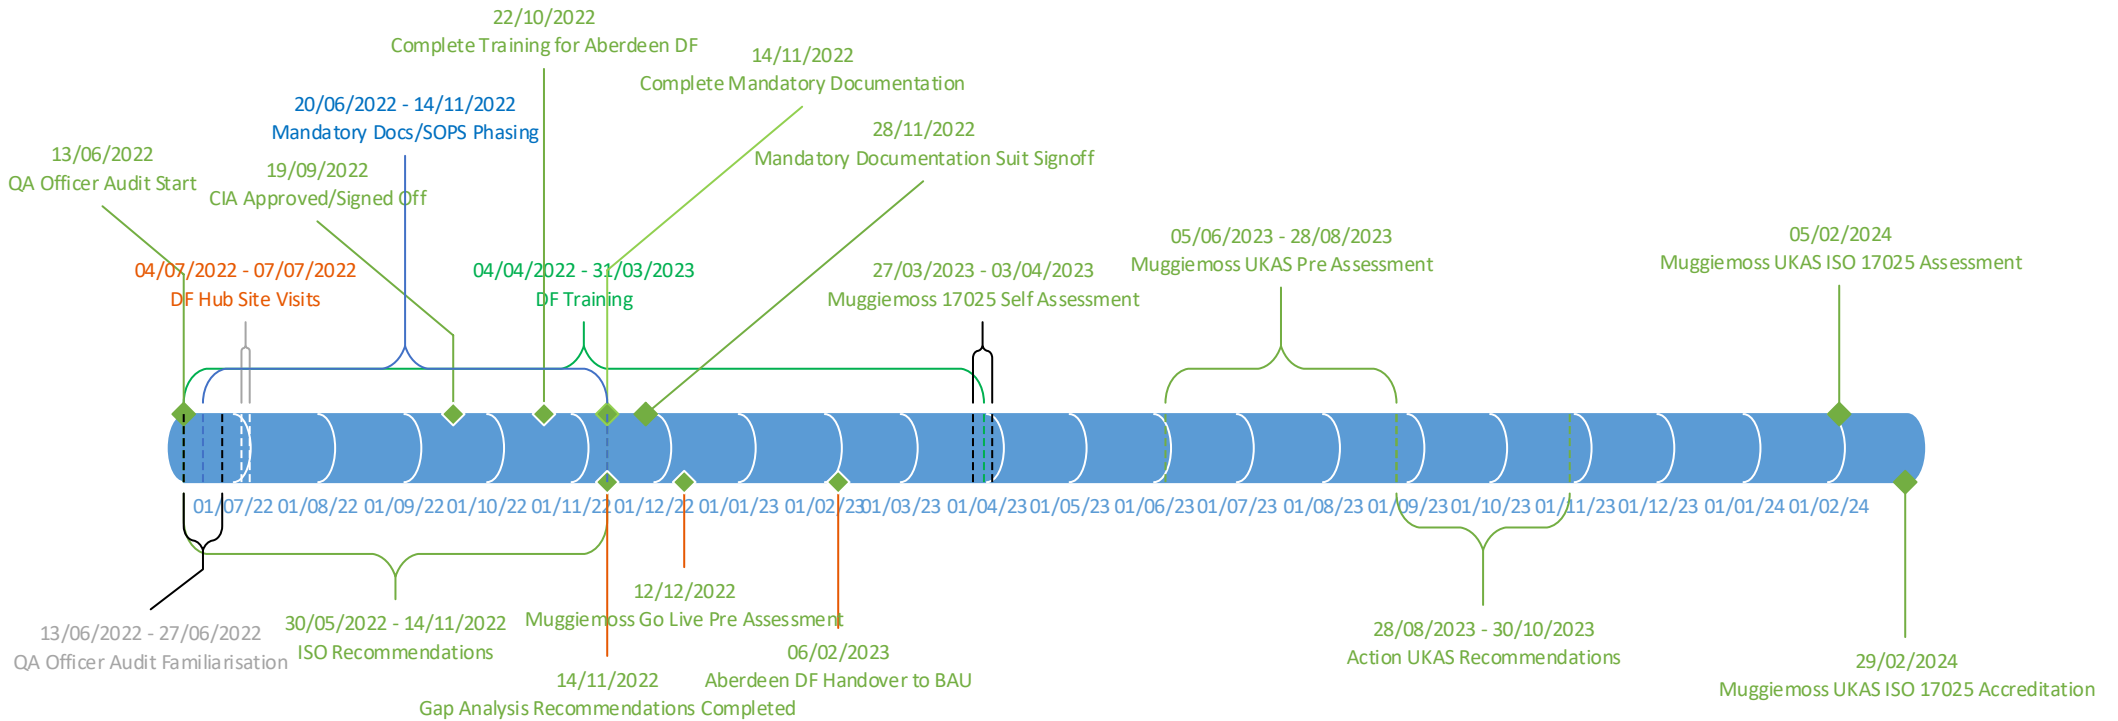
22/10/2022
Complete Training for Aberdeen DF

14/11/2022
Complete Mandatory Documentation

20/06/2022 - 14/11/2022
Mandatory Docs/SOPS Phasing

28/11/2022
Mandatory Documentation Suit Signoff

13/06/2022
QA Officer Audit Start

19/09/2022
CIA Approved/Signed Off

04/07/2022 - 07/07/2022
DF Hub Site Visits

04/04/2022 - 31/03/2023
DF Training

27/03/2023 - 03/04/2023
Muggiemoss 17025 Self Assessment

05/06/2023 - 28/08/2023
Muggiemoss UKAS Pre Assessment

05/02/2024
Muggiemoss UKAS ISO 17025 Assessment

01/07/22 01/08/22 01/09/22 01/10/22 01/11/22 01/12/22 01/01/23 01/02/23 01/03/23 01/04/23 01/05/23 01/06/23 01/07/23 01/08/23 01/09/23 01/10/23 01/11/23 01/12/23 01/01/24 01/02/24

12/12/2022
Muggiemoss Go Live Pre Assessment

13/06/2022 - 27/06/2022
QA Officer Audit Familiarisation

30/05/2022 - 14/11/2022
ISO Recommendations

06/02/2023
Aberdeen DF Handover to BAU

14/11/2022
Gap Analysis Recommendations Completed

28/08/2023 - 30/10/2023
Action UKAS Recommendations

29/02/2024
Muggiemoss UKAS ISO 17025 Accreditation